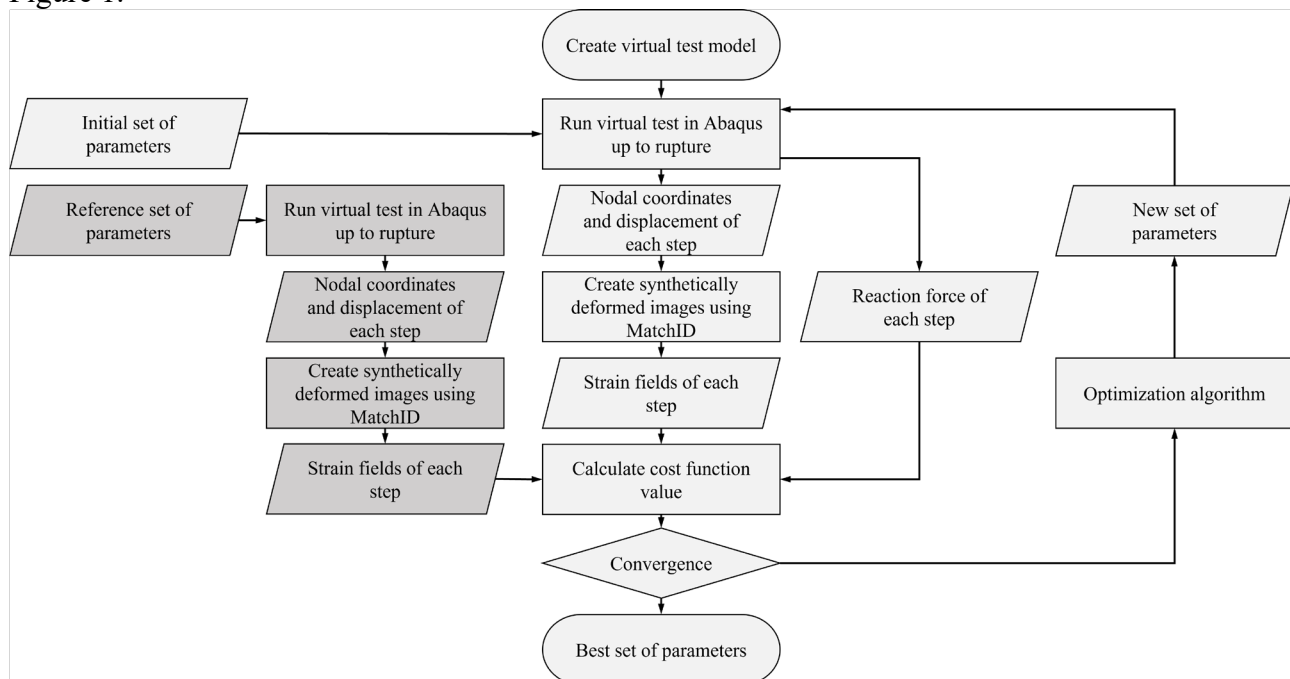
Figure 1.

Create virtual test model

Initial set of parameters

Run virtual test in Abaqus up to rupture

Reference set of parameters

Run virtual test in Abaqus up to rupture

Nodal coordinates and displacement of each step

Nodal coordinates and displacement of each step

New set of parameters

Create synthetically deformed images using MatchID

Reaction force of each step

Create synthetically deformed images using MatchID

Strain fields of each step

Optimization algorithm

Strain fields of each step

Calculate cost function value

Convergence

Best set of parameters